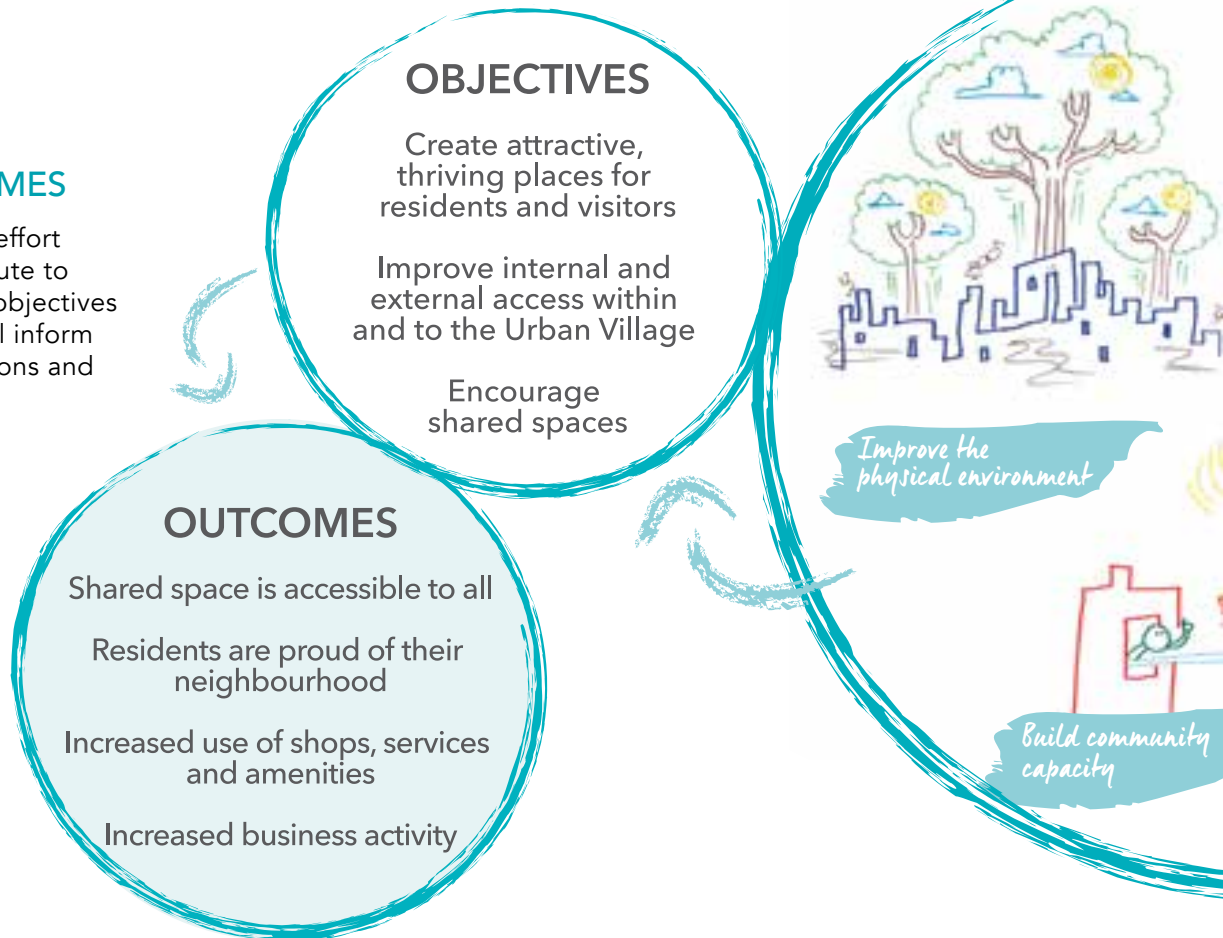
MES

effort
ute to
objectives
l inform
ons and

OBJECTIVES

Create attractive, thriving places for residents and visitors

Improve internal and external access within and to the Urban Village

Encourage shared spaces

OUTCOMES

Shared space is accessible to all

Residents are proud of their neighbourhood

Increased use of shops, services and amenities

Increased business activity

Improve the physical environment

Build community capacity